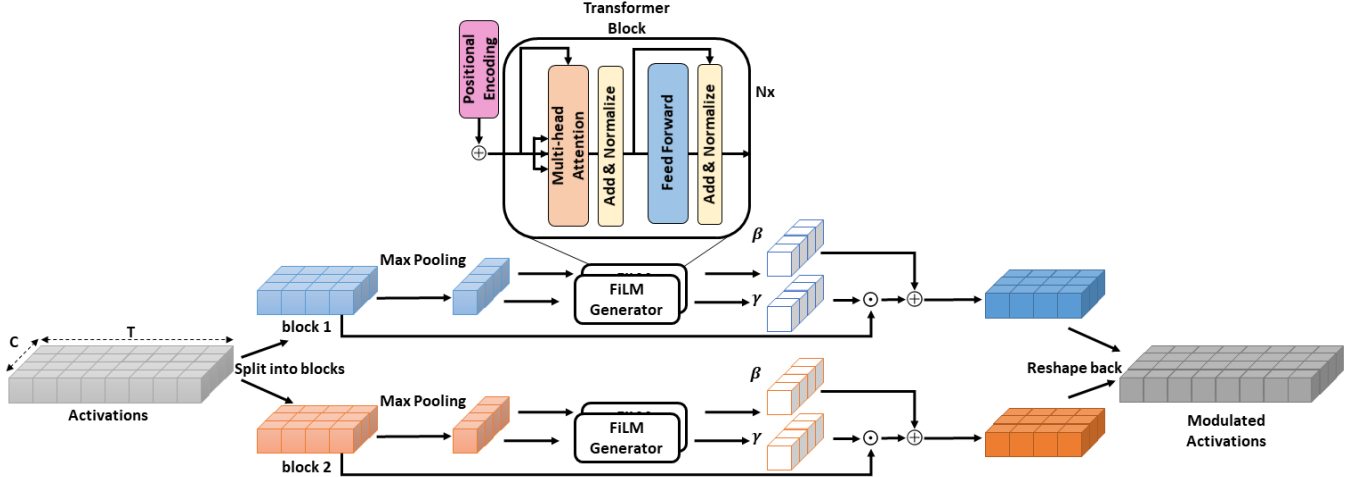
Transformer Block

Positional Encoding

Multi-head Attention

Add & Normalize

Feed Forward

Add & Normalize

Nx

$\oplus$

$\beta$

Max Pooling

FiLM Generator

$\gamma$

$\odot$

$\oplus$

block 1

C

T

Split into blocks

Activations

Reshape back

$\beta$

Max Pooling

FiLM Generator

$\gamma$

$\odot$

$\oplus$

block 2

Modulated Activations